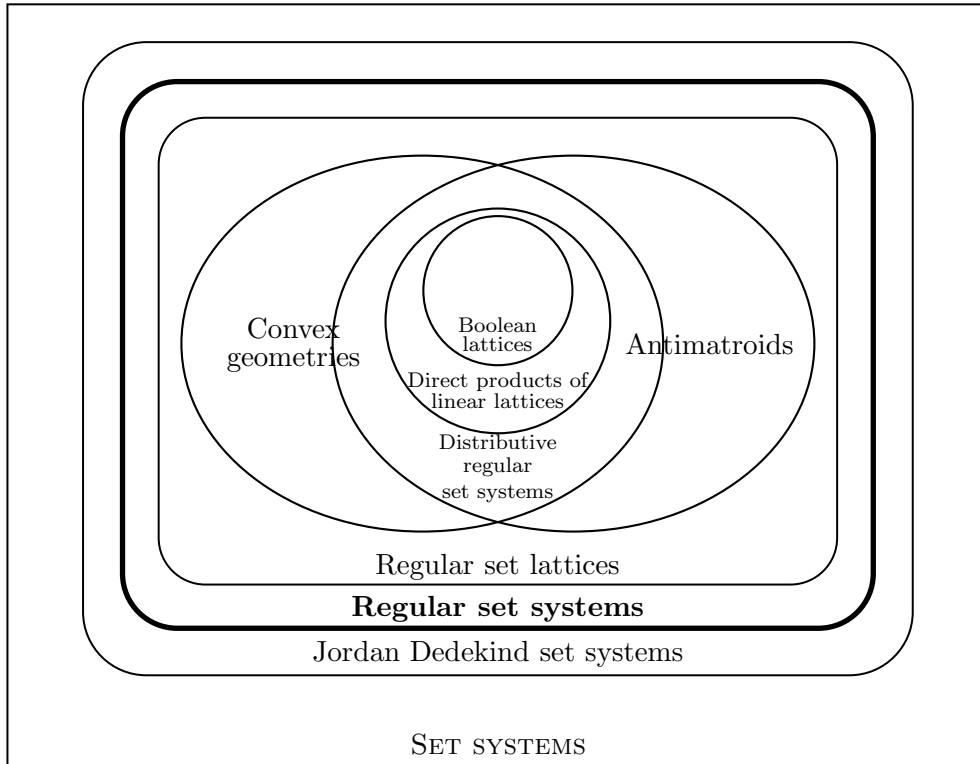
Convex geometries

Boolean lattices

Direct products of linear lattices

Distributive regular set systems

Antimatroids

Regular set lattices

**Regular set systems**

Jordan Dedekind set systems

Set systems